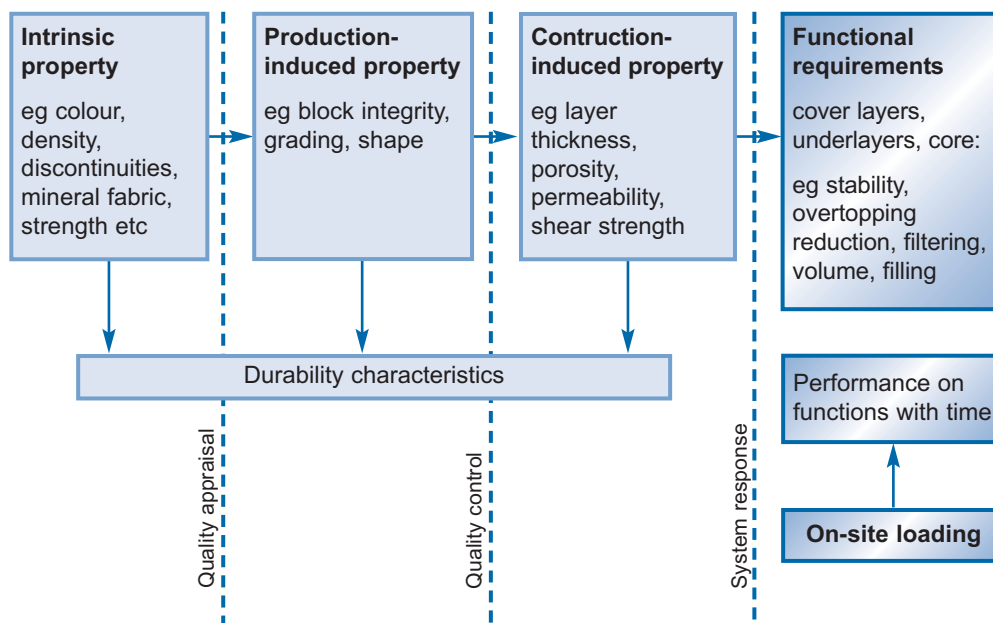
Intrinsic property

eg colour, density, discontinuities, mineral fabric, strength etc

Production-induced property

eg block integrity, grading, shape

Contruction-induced property

eg layer thickness, porosity, permeability, shear strength

Functional requirements

cover layers, underlayers, core:

eg stability, overtopping reduction, filtering, volume, filling

Durability characteristics

Quality appraisal

Quality control

System response

Performance on functions with time

On-site loading